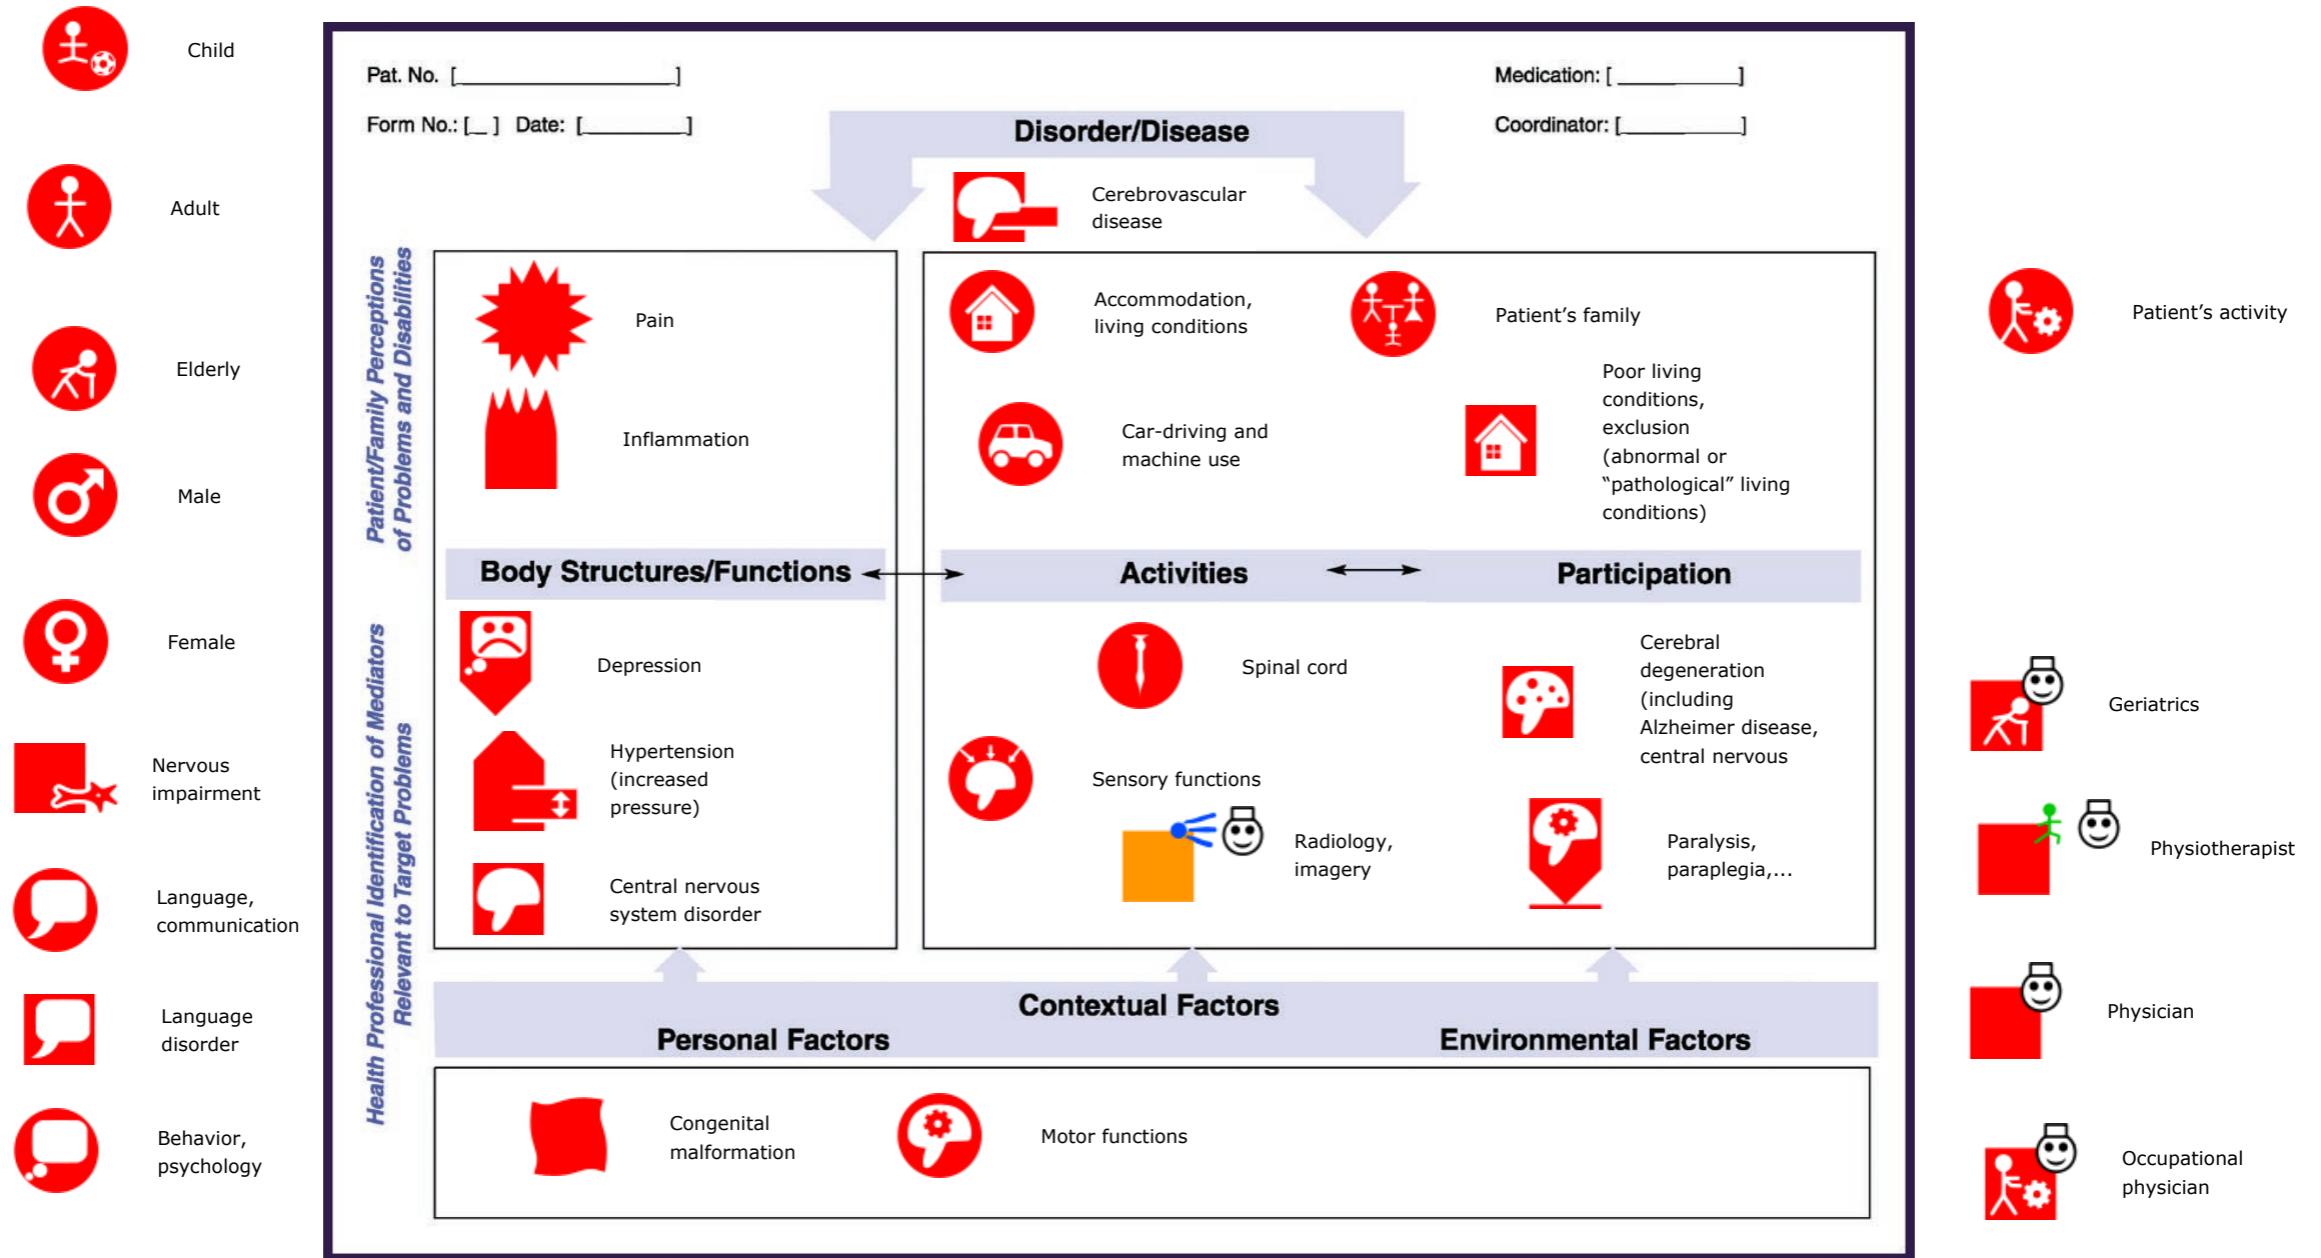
Child

Adult

Elderly

Male

Female

Nervous impairment

Language, communication

Language disorder

Behavior, psychology

Pat. No. [__________________]

Form No.: [__] Date: [__________]

Medication: [__________]

Coordinator: [__________]

Disorder/Disease

Cerebrovascular disease

Patient/Family Perceptions of Problems and Disabilities

Pain

Inflammation

Accommodation, living conditions

Patient's family

Car-driving and machine use

Poor living conditions, exclusion (abnormal or "pathological" living conditions)

Body Structures/Functions

Activities

Participation

Health Professional Identification of Mediators Relevant to Target Problems

Depression

Hypertension (increased pressure)

Central nervous system disorder

Spinal cord

Cerebral degeneration (including Alzheimer disease, central nervous

Sensory functions

Radiology, imagery

Paralysis, paraplegia,...

Contextual Factors

Personal Factors

Environmental Factors

Congenital malformation

Motor functions

Patient's activity

Geriatrics

Physiotherapist

Physician

Occupational physician